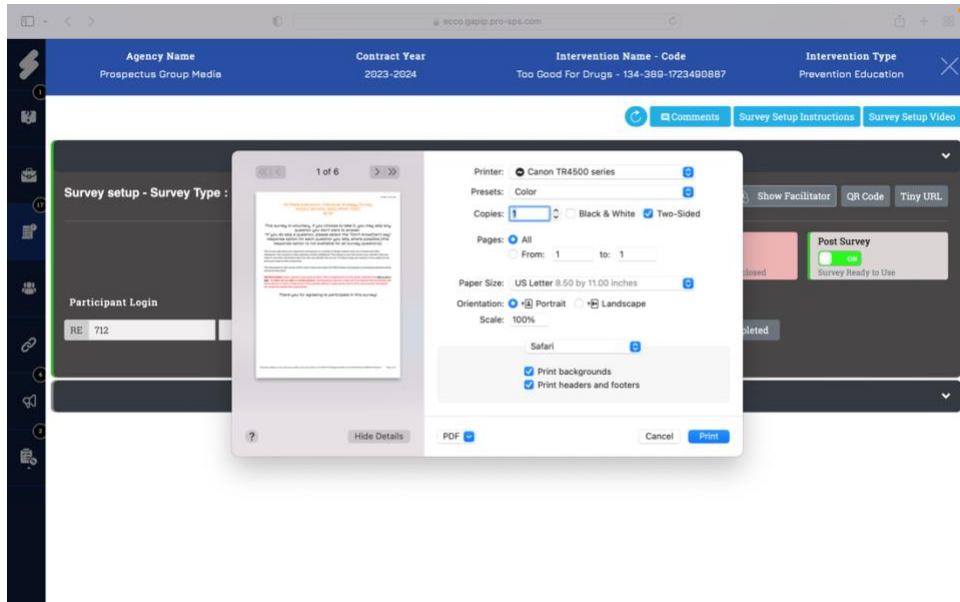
ecco.gapip.pro-sps.com

Agency Name
Prospectus Group Media

Contract Year
2023-2024

Intervention Name - Code
Too Good For Drugs - 134-389-1723490887

Intervention Type
Prevention Education

Comments
Survey Setup Instructions
Survey Setup Video

Survey setup - Survey Type :

Show Facilitator
QR Code
Tiny URL

losed

Post Survey
ON
Survey Ready to Use

Participant Login

RE 712

pleted

1 of 6

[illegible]

This survey is voluntary. If you choose to take it, you may skip any question you don't want to answer.
*If you do skip a question, please select the "Don't Know/Can't say" response option for each question you skip, where possible (this response option is not available for all survey questions).

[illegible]

Thank you for agreeing to participate in this survey!

Printer: Canon TR4500 series
Presets: Color
Copies: 1 Black & White Two-Sided
Pages: All
From: 1 to: 1
Paper Size: US Letter 8.50 by 11.00 inches
Orientation: Portrait Landscape
Scale: 100%
Safari
Print backgrounds
Print headers and footers

?
Hide Details
PDF
Cancel
Print